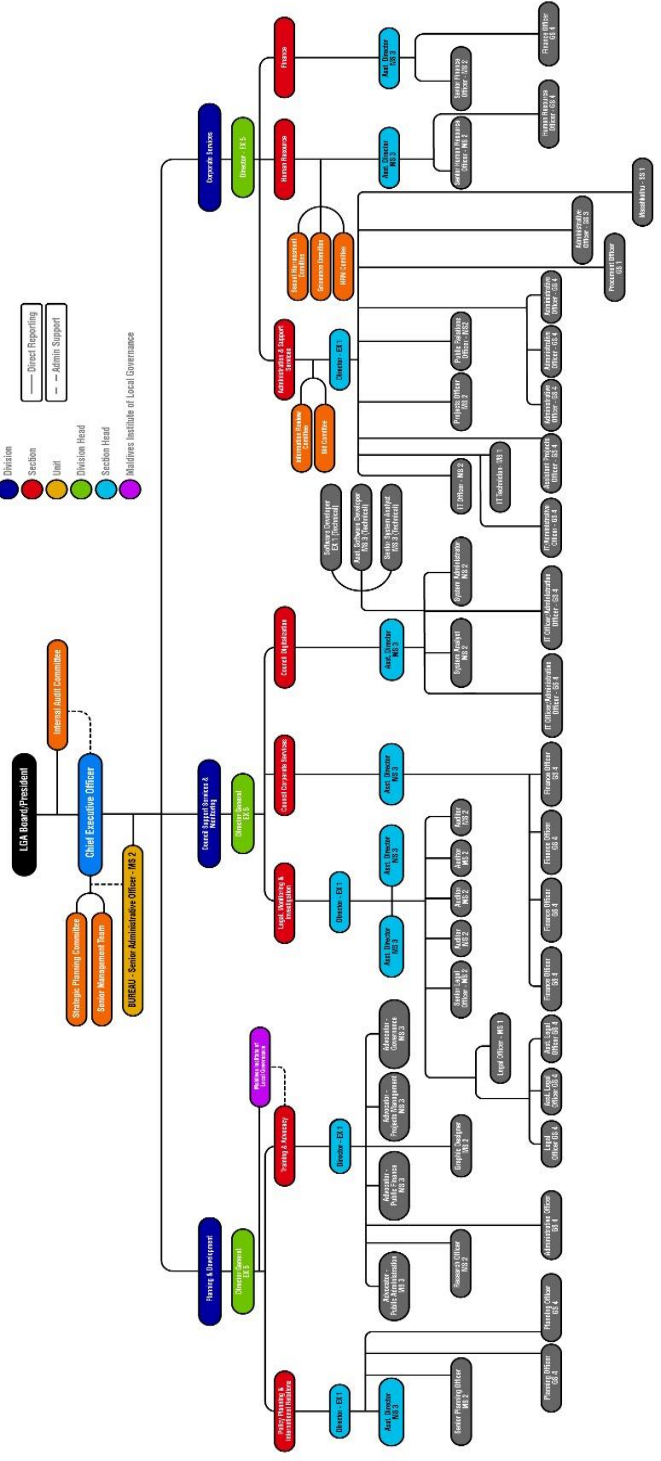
Division
Section
Unit
Division Head
Section Head
Maldives Institute of Local Governance

Direct Reporting
Admin Support

LGA Board/President

Internal Audit Committee

Chief Executive Officer

Strategic Planning Committee
Senior Management Team

BUREAU - Senior Administrative Officer - MS 2

Planning & Development
Director General EX 5

Policy Planning & International Relations
Director - EX 1
Asst. Director MS 3
Senior Planning Officer MS 2
Planning Officer GS 4
Planning Officer GS 4

Training & Advocacy
Maldives Institute of Local Governance
Director - EX 1
Advocator - Public Administration MS 3
Advocator - Public Finance MS 3
Advocator - Projects Management MS 3
Advocator - Governance MS 3
Research Officer MS 2
Graphic Designer MS 2
Administrative Officer GS 4

Council Support Services & Monitoring
Director General EX 5

Legal, Monitoring & Investigation
Director - EX 1
Asst. Director MS 3
Asst. Director MS 3
Legal Officer - MS 1
Legal Officer GS 4
Asst. Legal Officer GS 4
Asst. Legal Officer GS 4
Senior Legal Officer - MS 2
Auditor MS 2
Auditor MS 2
Auditor MS 2
Auditor MS 2

Council Corporate Services
Asst. Director MS 3
Finance Officer GS 4
Finance Officer GS 4
Finance Officer GS 4
Finance Officer GS 4

Council Digitalization
Asst. Director MS 3
System Analyst MS 2
System Administrator MS 2
IT Officer - Administrative Officer - GS 4
IT Officer - Administrative Officer - GS 4
Software Developer EX 1 (Technical)
Asst. Software Developer MS 3 (Technical)
Senior System Analyst MS 3 (Technical)

Corporate Services
Director - EX 5

Administration & Support Services
Information Review Committee
Bid Committee
Director - EX 1
IT Officer - MS 2
IT Technician - MS 1
IT Administrative Officer - GS 4
Assistant Projects Officer - GS 4
Projects Officer MS 2
Public Relations Officer - MS 2
Administrative Officer - GS 4
Administrative Officer - GS 4
Administrative Officer - GS 4
Procurement Officer GS 1
Administrative Officer - GS 3
Maaalhaidhu - SS 1

Human Resource
Social Management Committee
Grievance Committee
HRM Committee
Asst. Director MS 3
Senior Human Resource Officer - MS 2
Human Resource Officer - GS 4

Finance
Asst. Director MS 3
Senior Finance Officer - MS 2
Finance Officer GS 4